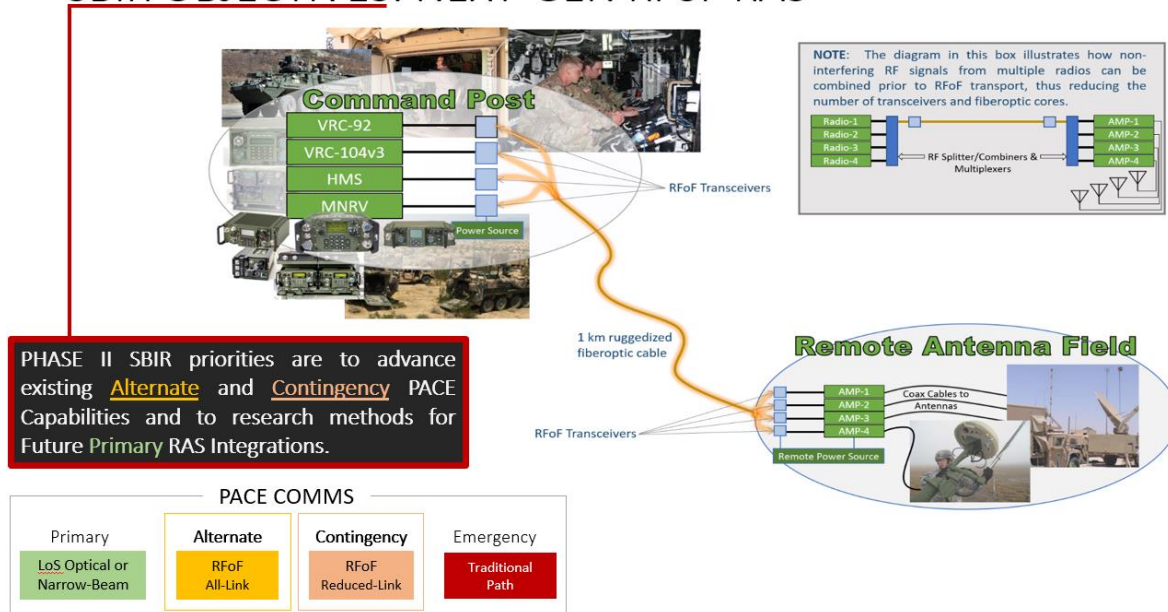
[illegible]

Command Post

VRC-92
VRC-104v3
HMS
MNRV
Power Source

RFoF Transceivers

NOTE: The diagram in this box illustrates how non-interfering RF signals from multiple radios can be combined prior to RFoF transport, thus reducing the number of transceivers and fiberoptic cores.

Radio-1
Radio-2
Radio-3
Radio-4
RF Splitter/Combiners & Multiplexers
AMP-1
AMP-2
AMP-3
AMP-4

1 km ruggedized fiberoptic cable

Remote Antenna Field

AMP-1
AMP-2
AMP-3
AMP-4
Coax Cables to Antennas
Remote Power Source

RFoF Transceivers

PHASE II SBIR priorities are to advance existing Alternate and Contingency PACE Capabilities and to research methods for Future Primary RAS Integrations.

PACE COMMS

| Primary | Alternate | Contingency | Emergency |
|---|---|---|---|
| LoS Optical or Narrow-Beam | RFoF All-Link | RFoF Reduced-Link | Traditional Path |